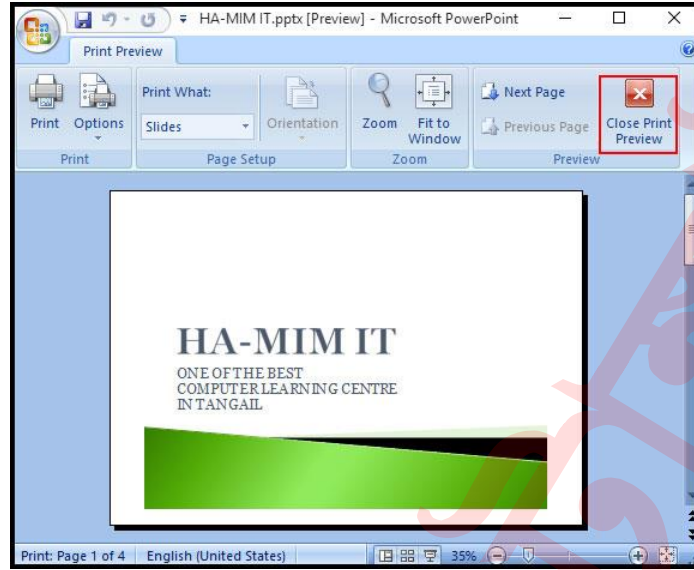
HA-MIM IT.pptx [Preview] - Microsoft PowerPoint

Print Preview

Print
Options
Print
Print What:
Slides
Orientation
Page Setup
Zoom
Fit to Window
Zoom
Next Page
Previous Page
Close Print Preview
Preview

HA-MIM IT
ONE OF THE BEST
COMPUTER LEARNING CENTRE
IN TANGAIL

Print: Page 1 of 4
English (United States)
35%